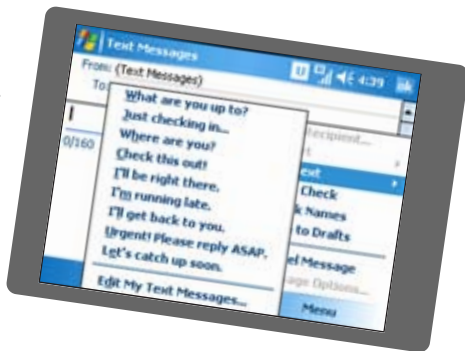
Text Messages
4:39
ok
From: (Text Messages)
To:
0/160
What are you up to?
Just checking in...
Where are you?
Check this out!
I'll be right there.
I'm running late.
I'll get back to you.
Urgent! Please reply ASAP.
Let's catch up soon.
Edit My Text Messages...
Recipient...
t
ext
Check
k Names
to Drafts
el Message
ge Options...
Menu